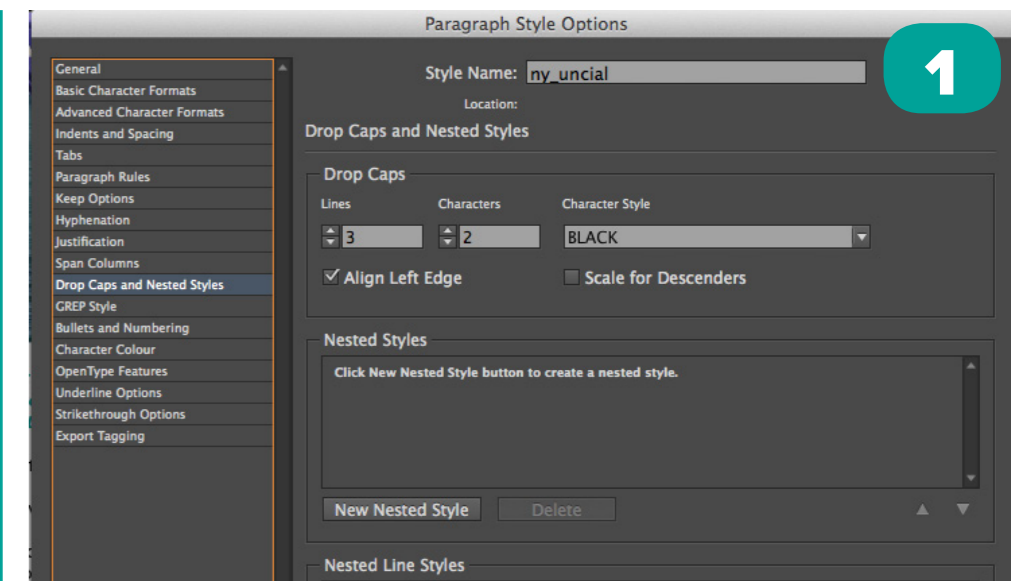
Paragraph Style Options

1

General
Basic Character Formats
Advanced Character Formats
Indents and Spacing
Tabs
Paragraph Rules
Keep Options
Hyphenation
Justification
Span Columns
Drop Caps and Nested Styles
GREP Style
Bullets and Numbering
Character Colour
OpenType Features
Underline Options
Strikethrough Options
Export Tagging

Style Name: ny_uncial

Location:

Drop Caps and Nested Styles

Drop Caps

Lines 3

Characters 2

Character Style BLACK

Align Left Edge

Scale for Descenders

Nested Styles

Click New Nested Style button to create a nested style.

New Nested Style

Delete

Nested Line Styles